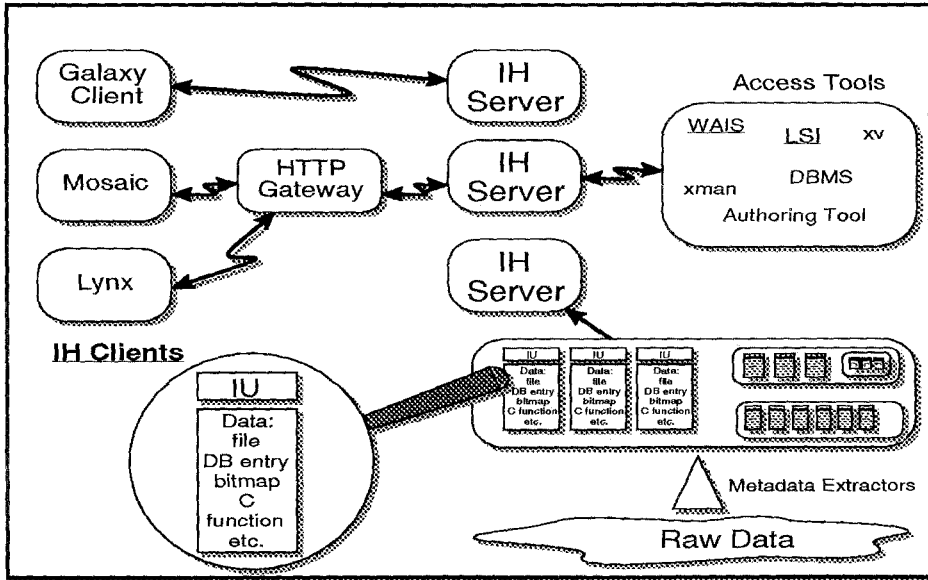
Galaxy Client

IH Server

Access Tools

WAIS

LSI

xv

xman

DBMS

Authoring Tool

Mosaic

HTTP Gateway

IH Server

Lynx

IH Server

IH Clients

IU

Data: file DB entry bitmap C function etc.

IU

Data: file DB entry bitmap C function etc.

IU

Data: file DB entry bitmap C function etc.

IU

Data: file DB entry bitmap C function etc.

Metadata Extractors

Raw Data